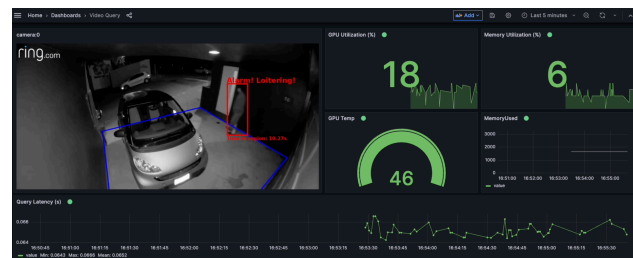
Home › Dashboards › Video Query

Add

Last 5 minutes

camera:0

ring.com

Alarm! Loitering!

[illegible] 16.27s

GPU Utilization (%)

18

Memory Utilization (%)

6

GPU Temp

46

MemoryUsed

3000

2000

1000

0

16:51:00 16:52:00 16:53:00 16:54:00 16:55:00

value

Query Latency (s)

0.066

0.064

16:50:45 16:51:00 16:51:15 16:51:30 16:51:45 16:52:00 16:52:15 16:52:30 16:52:45 16:53:00 16:53:15 16:53:30 16:53:45 16:54:00 16:54:15 16:54:30 16:54:45 16:55:00 16:55:15 16:55:30

value Min: 0.0643 Max: 0.0666 Mean: 0.0652